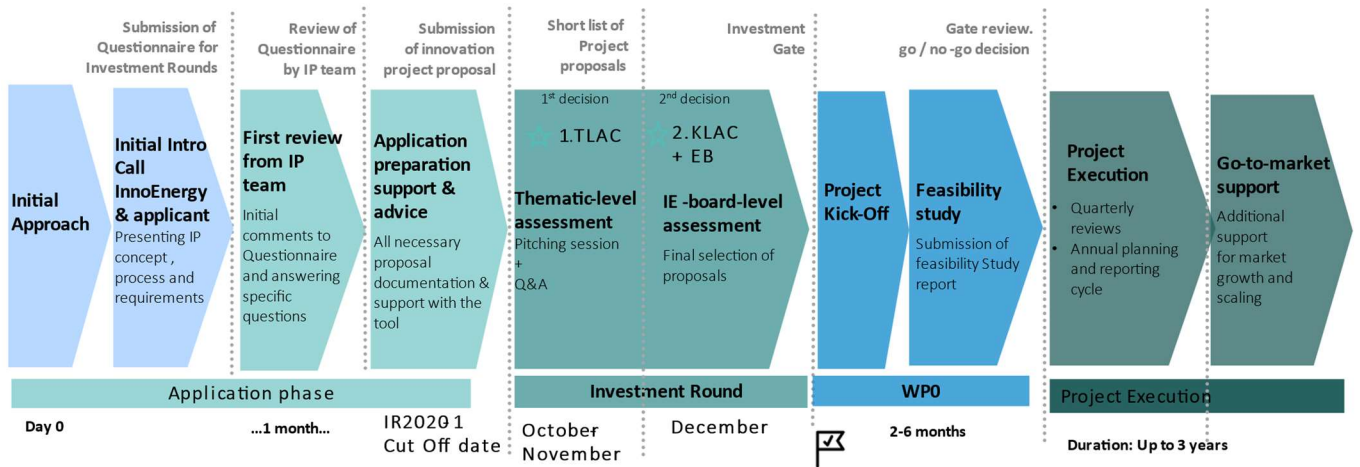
Submission of Questionnaire for Investment Rounds

Review of Questionnaire by IP team

Submission of innovation project proposal

Short list of Project proposals

Investment Gate

Gate review. go / no -go decision

Initial Approach

Initial Intro Call InnoEnergy & applicant
Presenting IP concept , process and requirements

First review from IP team
Initial comments to Questionnaire and answering specific questions

Application preparation support & advice
All necessary proposal documentation & support with the tool

1$^{st}$ decision
1.TLAC
Thematic-level assessment
Pitching session + Q&A

2$^{nd}$ decision
2.KLAC + EB
IE -board-level assessment
Final selection of proposals

Project Kick-Off

Feasibility study
Submission of feasibility Study report

Project Execution
• Quarterly reviews
• Annual planning and reporting cycle

Go-to-market support
Additional support for market growth and scaling

Application phase

Investment Round

WP0

Project Execution

Day 0

...1 month...

IR2020 1 Cut Off date

October November

December

2-6 months

Duration: Up to 3 years